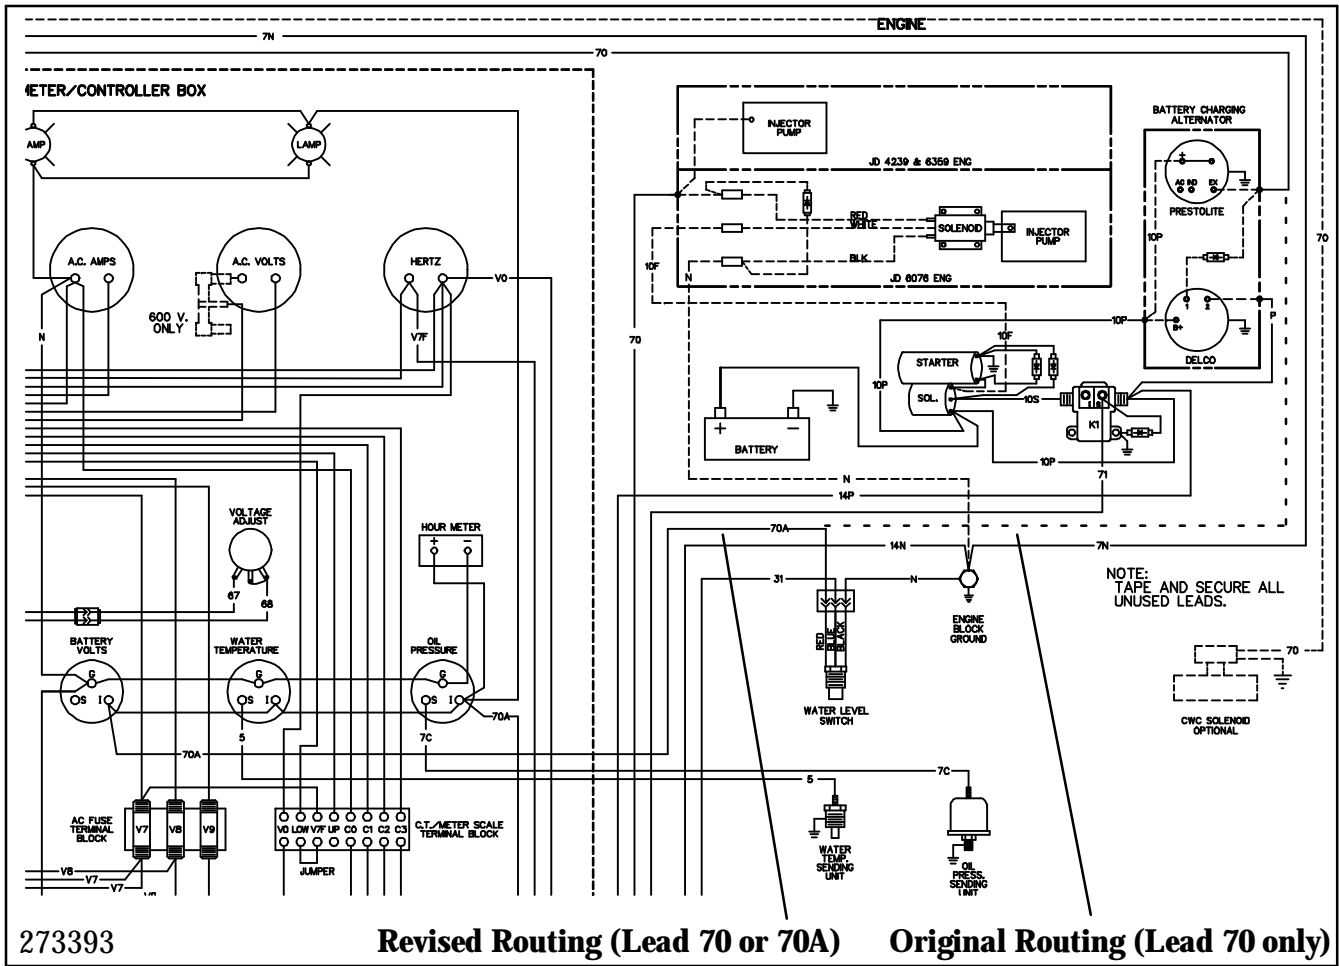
ENGINE
7N
70
METER/CONTROLLER BOX
AMP
LAMP
INJECTOR PUMP
JD 4239 & 6359 ENG
BATTERY CHARGING ALTERNATOR
RED
WHITE
SOLENOID
INJECTOR PUMP
BLK
JD 6076 ENG
PRESTOLITE
AC IND
EX
10P
70
10F
N
A.C. AMPS
A.C. VOLTS
HERTZ
V0
600 V. ONLY
N
V7F
70
10P
10F
B+
DELCO
P
STARTER
10P
SOL.
10S
BATTERY
K1
10P
N
71
14P
VOLTAGE ADJUST
HOUR METER
67
68
70A
14N
7N
31
N
NOTE: TAPE AND SECURE ALL UNUSED LEADS.
RED
BLUE
BLACK
ENGINE BLOCK GROUND
BATTERY VOLTS
WATER TEMPERATURE
OIL PRESSURE
70
70A
WATER LEVEL SWITCH
CWC SOLENOID OPTIONAL
5
7C
70A
5
7C
AC FUSE TERMINAL BLOCK
V7
V8
V9
V0 LOW V7F UP C0 C1 C2 C3
C.T./METER SCALE TERMINAL BLOCK
JUMPER
WATER TEMP. SENDING UNIT
OIL PRESS. SENDING UNIT
V8
V7
V7
273393
Revised Routing (Lead 70 or 70A)
Original Routing (Lead 70 only)